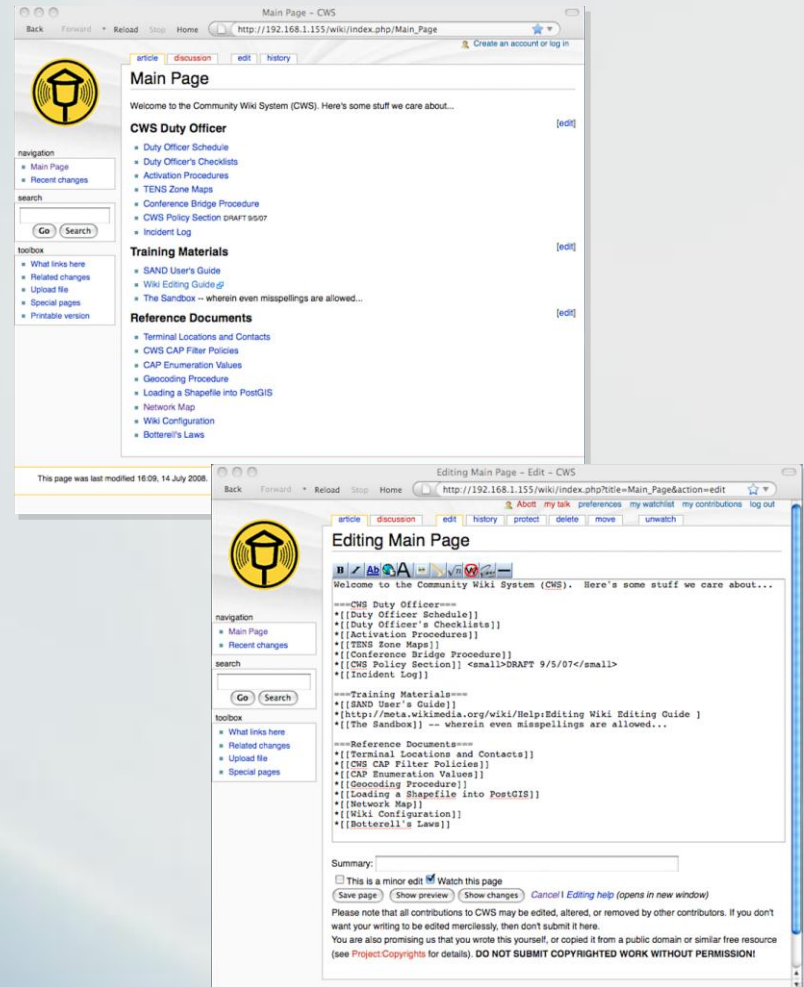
Main Page - CWS

Back Forward Reload Stop Home http://192.168.1.155/wiki/index.php/Main_Page

Create an account or log in

article discussion edit history

Main Page

Welcome to the Community Wiki System (CWS). Here's some stuff we care about...

CWS Duty Officer [edit]

- Duty Officer Schedule
- Duty Officer's Checklists
- Activation Procedures
- TENS Zone Maps
- Conference Bridge Procedure
- CWS Policy Section DRAFT 9/5/07
- Incident Log

Training Materials [edit]

- SAND User's Guide
- Wiki Editing Guide
- The Sandbox -- wherein even misspellings are allowed...

Reference Documents [edit]

- Terminal Locations and Contacts
- CWS CAP Filter Policies
- CAP Enumeration Values
- Geocoding Procedure
- Loading a Shapefile into PostGIS
- Network Map
- Wiki Configuration
- Botterell's Laws

navigation
- Main Page
- Recent changes

search
Go Search

toolbox
- What links here
- Related changes
- Upload file
- Special pages
- Printable version

This page was last modified 16:09, 14 July 2008.

Editing Main Page - Edit - CWS

Back Forward Reload Stop Home http://192.168.1.155/wiki/index.php?title=Main_Page&action=edit

Abott my talk preferences my watchlist my contributions log out

article discussion edit history protect delete move unwatch

Editing Main Page

Welcome to the Community Wiki System (CWS). Here's some stuff we care about...

===CWS Duty Officer===
*[[Duty Officer Schedule]]
*[[Duty Officer's Checklists]]
*[[Activation Procedures]]
*[[TENS Zone Maps]]
*[[Conference Bridge Procedure]]
*[[CWS Policy Section]] <small>DRAFT 9/5/07</small>
*[[Incident Log]]

===Training Materials===
*[[SAND User's Guide]]
*[http://meta.wikimedia.org/wiki/Help:Editing Wiki Editing Guide ]
*[[The Sandbox]] -- wherein even misspellings are allowed...

===Reference Documents===
*[[Terminal Locations and Contacts]]
*[[CWS CAP Filter Policies]]
*[[CAP Enumeration Values]]
*[[Geocoding Procedure]]
*[[Loading a Shapefile into PostGIS]]
*[[Network Map]]
*[[Wiki Configuration]]
*[[Botterell's Laws]]

navigation
- Main Page
- Recent changes

search
Go Search

toolbox
- What links here
- Related changes
- Upload file
- Special pages

Summary:
This is a minor edit Watch this page
Save page Show preview Show changes Cancel | Editing help (opens in new window)

Please note that all contributions to CWS may be edited, altered, or removed by other contributors. If you don't want your writing to be edited mercilessly, then don't submit it here.

You are also promising us that you wrote this yourself, or copied it from a public domain or similar free resource (see Project:Copyrights for details). DO NOT SUBMIT COPYRIGHTED WORK WITHOUT PERMISSION!